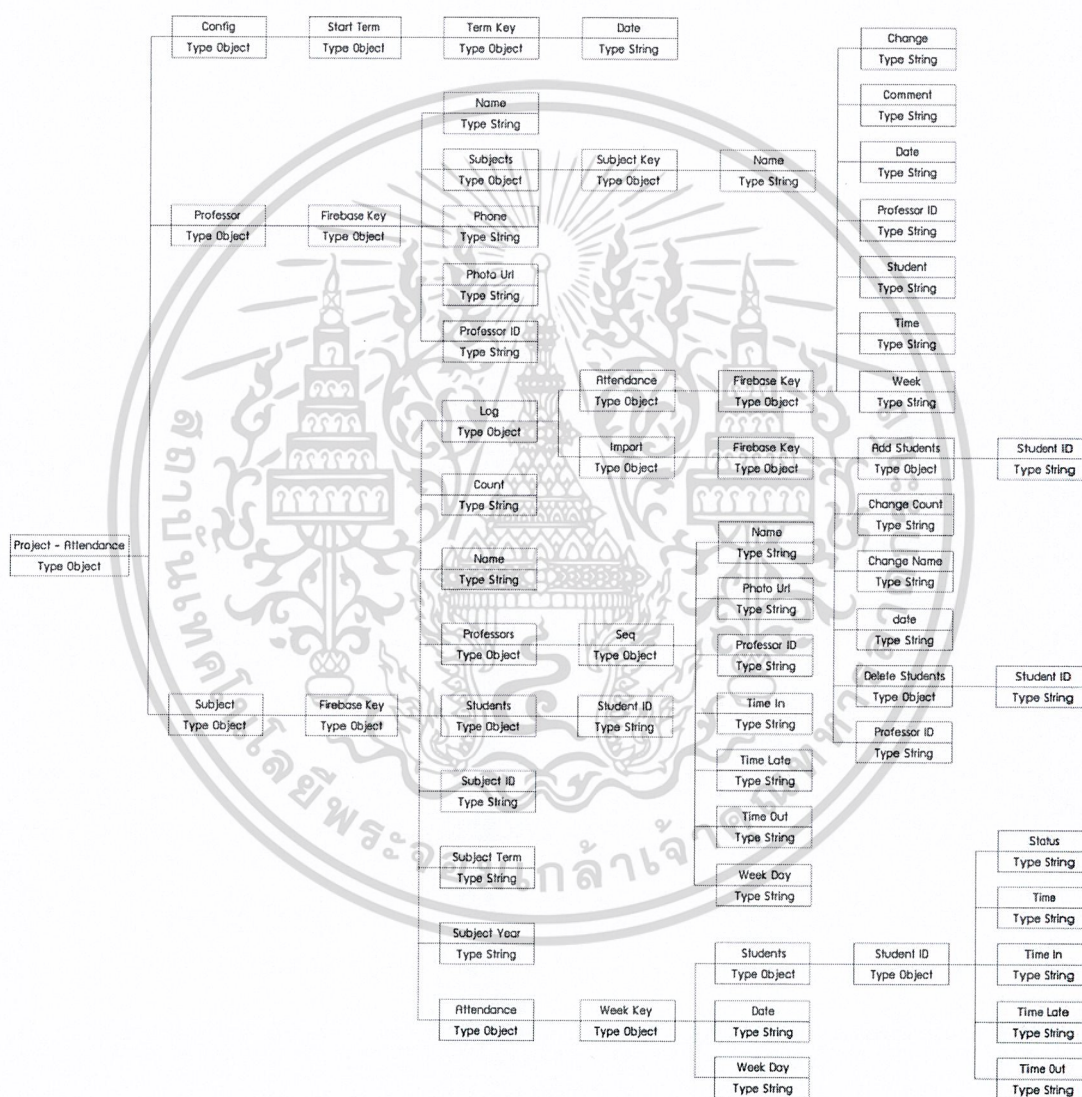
Config
Type Object

Start Term
Type Object

Term Key
Type Object

Date
Type String

Change
Type String

Comment
Type String

Date
Type String

Professor ID
Type String

Student
Type String

Time
Type String

Week
Type String

Name
Type String

Subjects
Type Object

Subject Key
Type Object

Name
Type String

Professor
Type Object

Firebase Key
Type Object

Phone
Type String

Photo Url
Type String

Professor ID
Type String

Attendance
Type Object

Firebase Key
Type Object

Log
Type Object

Import
Type Object

Firebase Key
Type Object

Add Students
Type Object

Student ID
Type String

Count
Type String

Change Count
Type String

Project - Attendance
Type Object

Name
Type String

Name
Type String

Change Name
Type String

Photo Url
Type String

date
Type String

Professors
Type Object

Seq
Type Object

Professor ID
Type String

Delete Students
Type Object

Student ID
Type String

Subject
Type Object

Firebase Key
Type Object

Students
Type Object

Student ID
Type String

Time In
Type String

Professor ID
Type String

Time Late
Type String

Subject ID
Type String

Time Out
Type String

Subject Term
Type String

Week Day
Type String

Status
Type String

Time
Type String

Subject Year
Type String

Students
Type Object

Student ID
Type Object

Time In
Type String

Attendance
Type Object

Week Key
Type Object

Date
Type String

Time Late
Type String

Week Day
Type String

Time Out
Type String